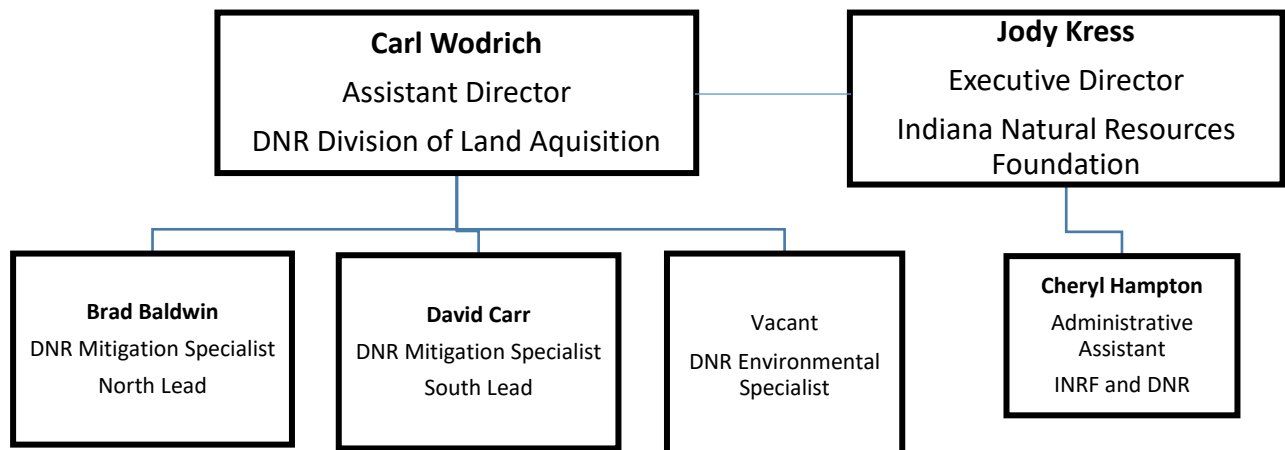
Carl Wodrich
Assistant Director
DNR Division of Land Aquisition

Jody Kress
Executive Director
Indiana Natural Resources Foundation

Brad Baldwin
DNR Mitigation Specialist
North Lead

David Carr
DNR Mitigation Specialist
South Lead

Vacant
DNR Environmental Specialist

Cheryl Hampton
Administrative Assistant
INRF and DNR